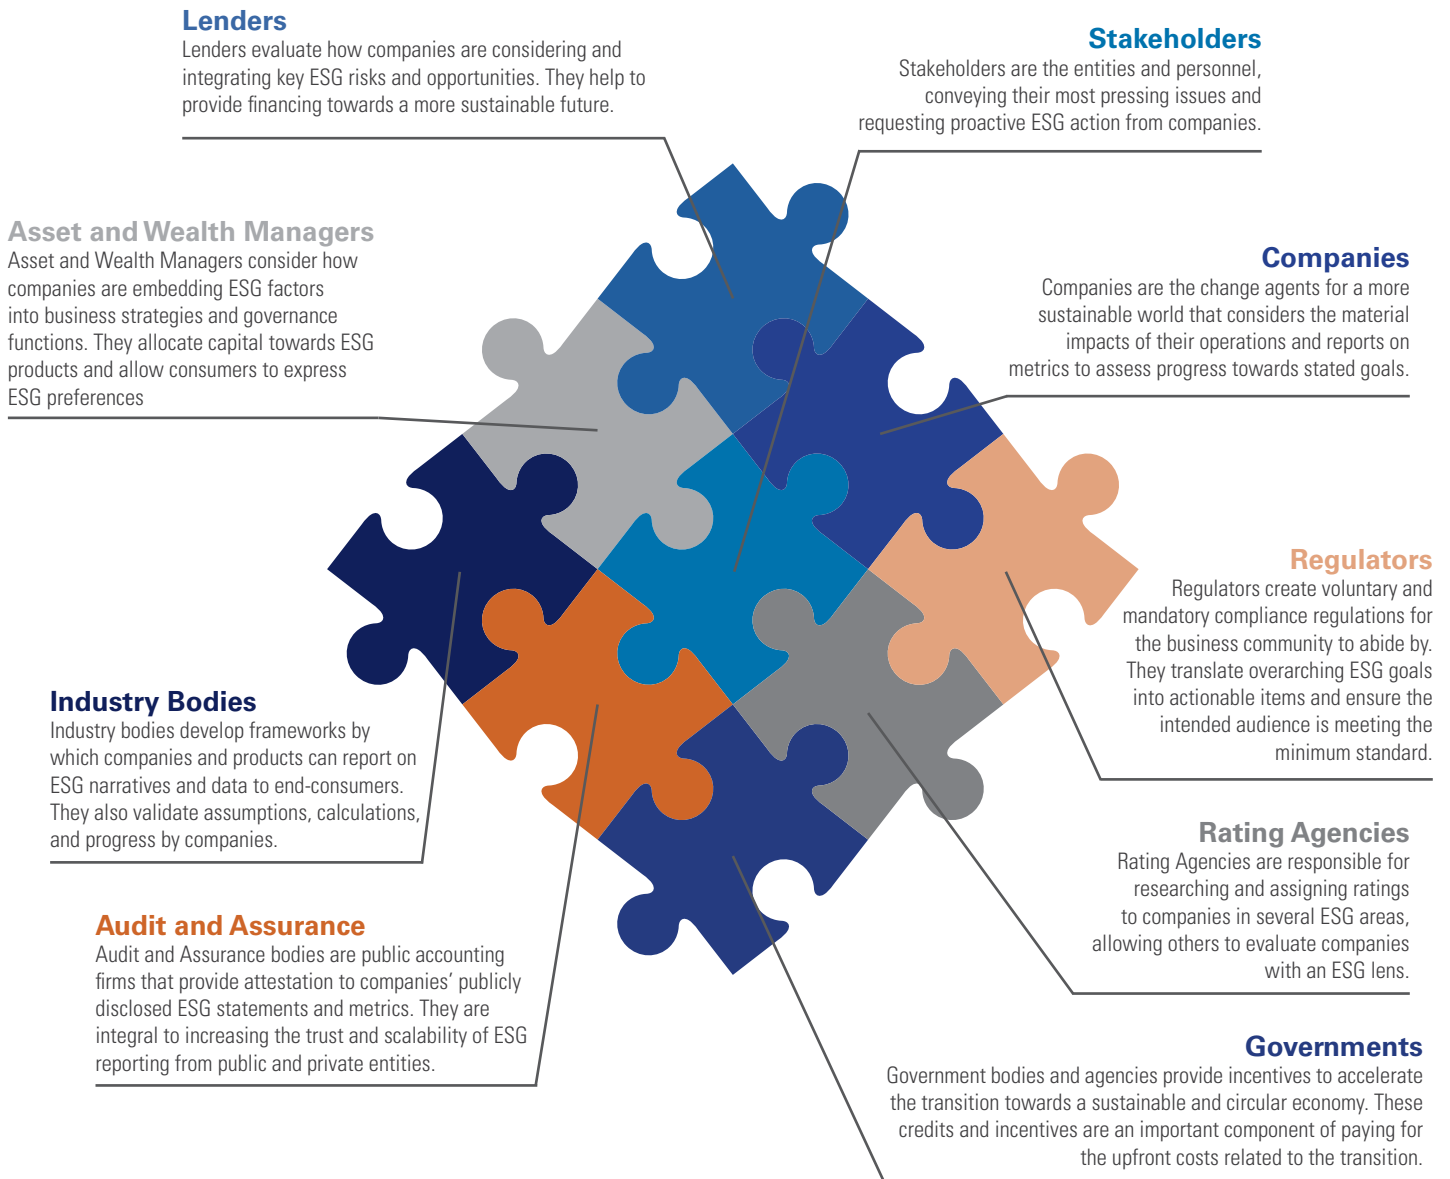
Lenders
Lenders evaluate how companies are considering and integrating key ESG risks and opportunities. They help to provide financing towards a more sustainable future.

Stakeholders
Stakeholders are the entities and personnel, conveying their most pressing issues and requesting proactive ESG action from companies.

Asset and Wealth Managers
Asset and Wealth Managers consider how companies are embedding ESG factors into business strategies and governance functions. They allocate capital towards ESG products and allow consumers to express ESG preferences

Companies
Companies are the change agents for a more sustainable world that considers the material impacts of their operations and reports on metrics to assess progress towards stated goals.

Regulators
Regulators create voluntary and mandatory compliance regulations for the business community to abide by. They translate overarching ESG goals into actionable items and ensure the intended audience is meeting the minimum standard.

Industry Bodies
Industry bodies develop frameworks by which companies and products can report on ESG narratives and data to end-consumers. They also validate assumptions, calculations, and progress by companies.

Rating Agencies
Rating Agencies are responsible for researching and assigning ratings to companies in several ESG areas, allowing others to evaluate companies with an ESG lens.

Audit and Assurance
Audit and Assurance bodies are public accounting firms that provide attestation to companies' publicly disclosed ESG statements and metrics. They are integral to increasing the trust and scalability of ESG reporting from public and private entities.

Governments
Government bodies and agencies provide incentives to accelerate the transition towards a sustainable and circular economy. These credits and incentives are an important component of paying for the upfront costs related to the transition.